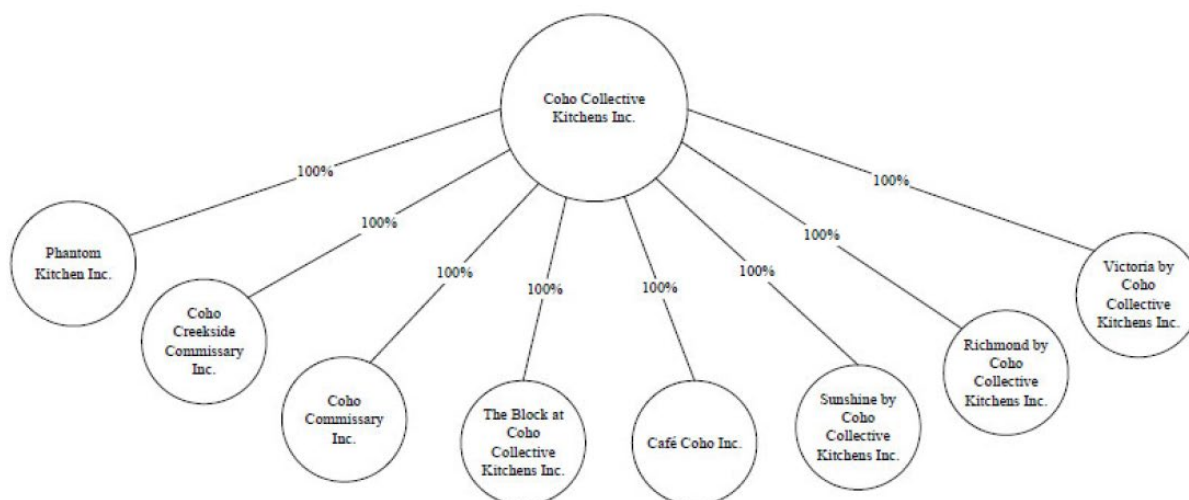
Coho Collective Kitchens Inc.

100%

Phantom Kitchen Inc.

100%

Coho Creekside Commissary Inc.

100%

Coho Commissary Inc.

100%

The Block at Coho Collective Kitchens Inc.

100%

Café Coho Inc.

100%

Sunshine by Coho Collective Kitchens Inc.

100%

Richmond by Coho Collective Kitchens Inc.

100%

Victoria by Coho Collective Kitchens Inc.